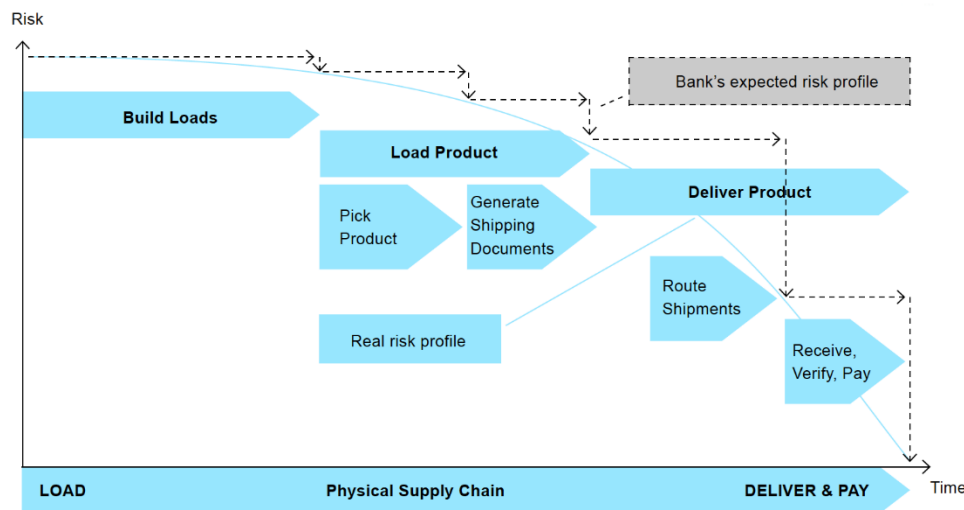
Risk

Bank's expected risk profile

Build Loads

Load Product

Deliver Product

Pick Product

Generate Shipping Documents

Route Shipments

Real risk profile

Receive, Verify, Pay

LOAD

Physical Supply Chain

DELIVER & PAY

Time